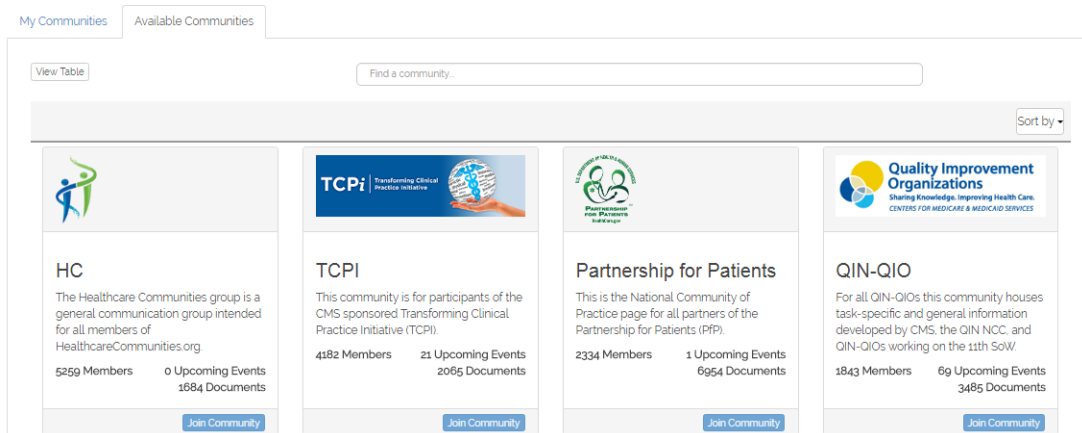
My Communities | Available Communities

View Table

Find a community...

Sort by

HC

The Healthcare Communities group is a general communication group intended for all members of HealthcareCommunities.org.

5259 Members
0 Upcoming Events
1684 Documents

Join Community

TCPi Transforming Clinical Practice Initiative

TCPI

This community is for participants of the CMS sponsored Transforming Clinical Practice Initiative (TCPI).

4182 Members
21 Upcoming Events
2065 Documents

Join Community

PARTNERSHIP FOR PATIENTS

Partnership for Patients

This is the National Community of Practice page for all partners of the Partnership for Patients (PfP).

2334 Members
1 Upcoming Events
6954 Documents

Join Community

Quality Improvement Organizations
Sharing Knowledge. Improving Health Care.
CENTERS FOR MEDICARE & MEDICAID SERVICES

QIN-QIO

For all QIN-QIOs this community houses task-specific and general information developed by CMS, the QIN NCC, and QIN-QIOs working on the 11th SoW.

1843 Members
69 Upcoming Events
3485 Documents

Join Community